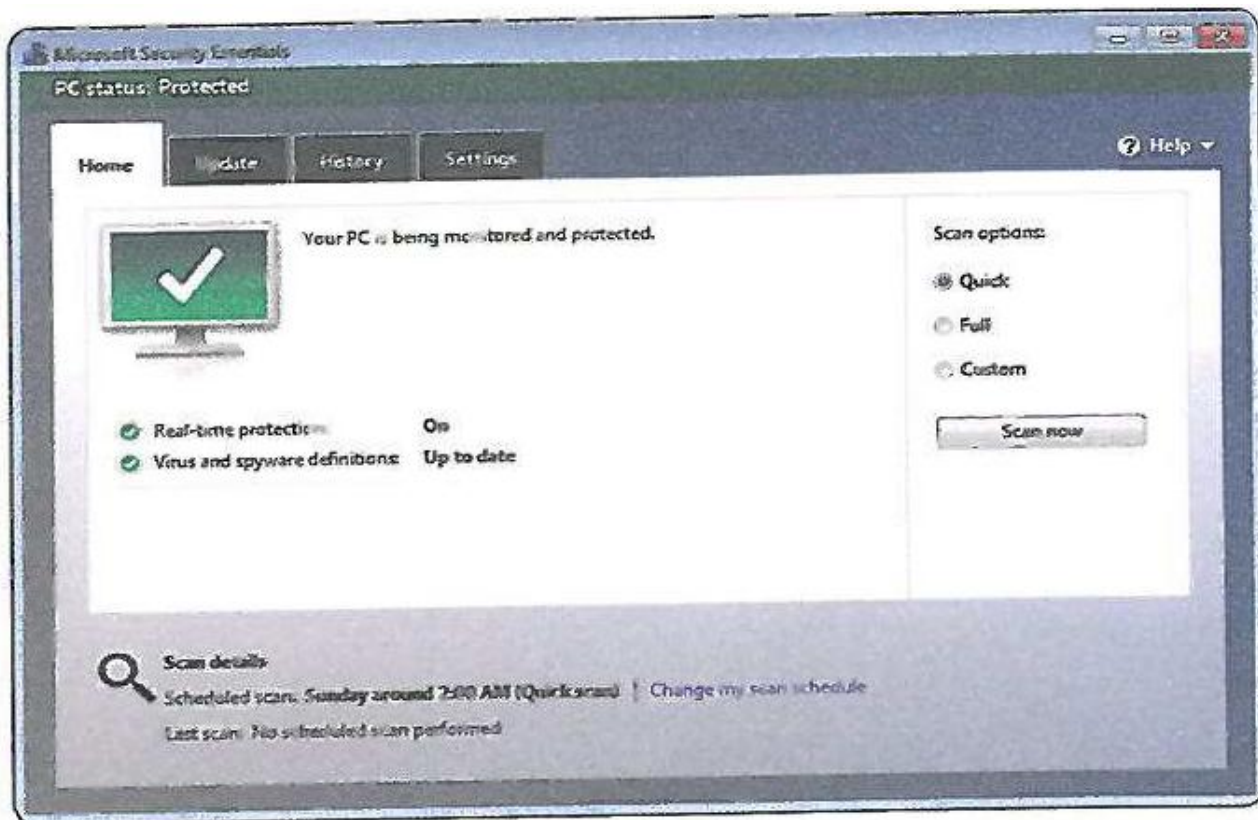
Microsoft Security Essentials

PC status: Protected

Home
Update
History
Settings

Help

Your PC is being monitored and protected.

Real-time protection: On
Virus and spyware definitions: Up to date

Scan options:
Quick
Full
Custom

Scan now

Scan details
Scheduled scan: Sunday around 2:00 AM (Quick scan) | Change my scan schedule
Last scan: No scheduled scan performed